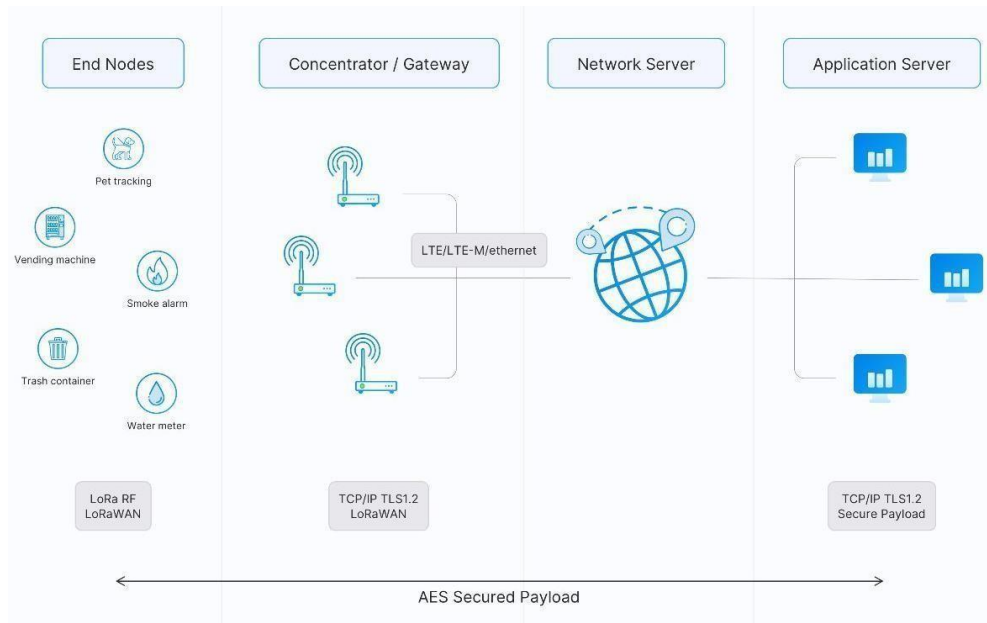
End Nodes

Concentrator / Gateway

Network Server

Application Server

Pet tracking

Vending machine

Smoke alarm

Trash container

Water meter

LTE/LTE-M/ethernet

LoRa RF
LoRaWAN

TCP/IP TLS1.2
LoRaWAN

TCP/IP TLS1.2
Secure Payload

AES Secured Payload